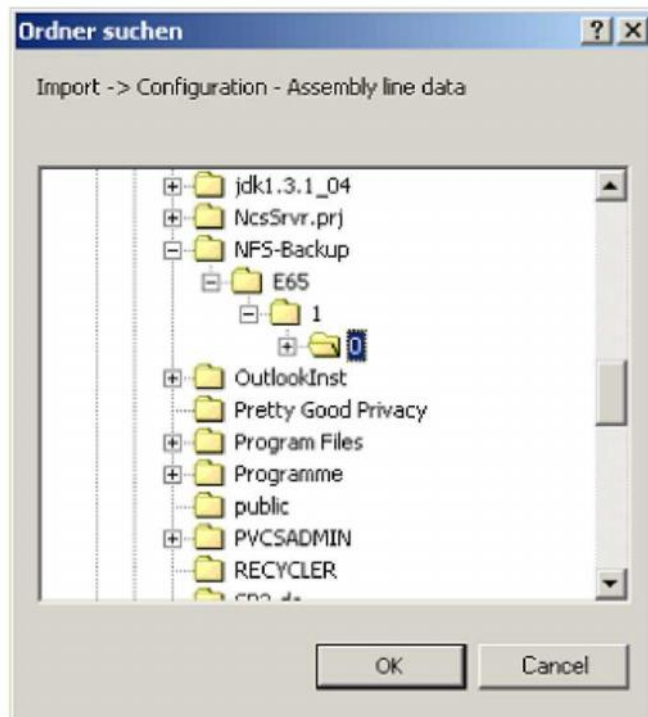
Ordner suchen ? X

Import -> Configuration - Assembly line data

jdk1.3.1_04
NcsSrvr.prj
NFS-Backup
E65
1
0
OutlookInst
Pretty Good Privacy
Program Files
Programme
public
PVCSADMIN
RECYCLER
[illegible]

OK Cancel